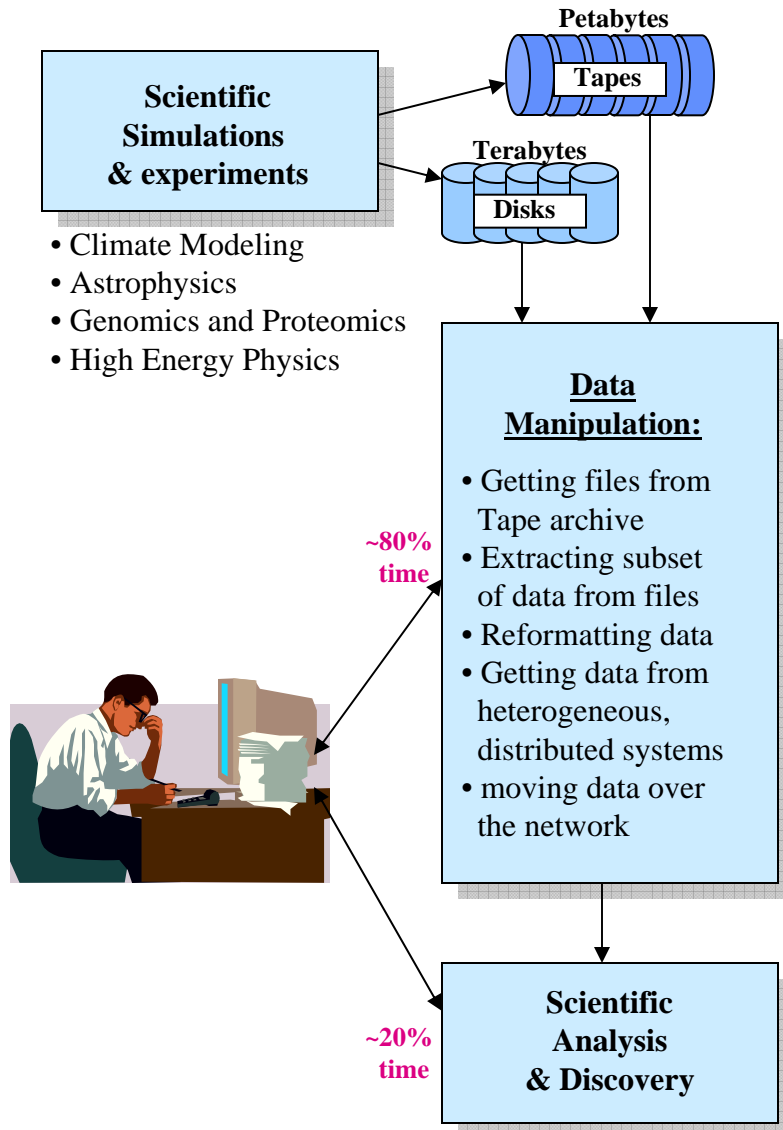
Scientific Simulations & experiments

Petabytes

Tapes

Terabytes

Disks

• Climate Modeling
• Astrophysics
• Genomics and Proteomics
• High Energy Physics

Data Manipulation:

• Getting files from Tape archive
• Extracting subset of data from files
• Reformatting data
• Getting data from heterogeneous, distributed systems
• moving data over the network

~80% time

~20% time

Scientific Analysis & Discovery